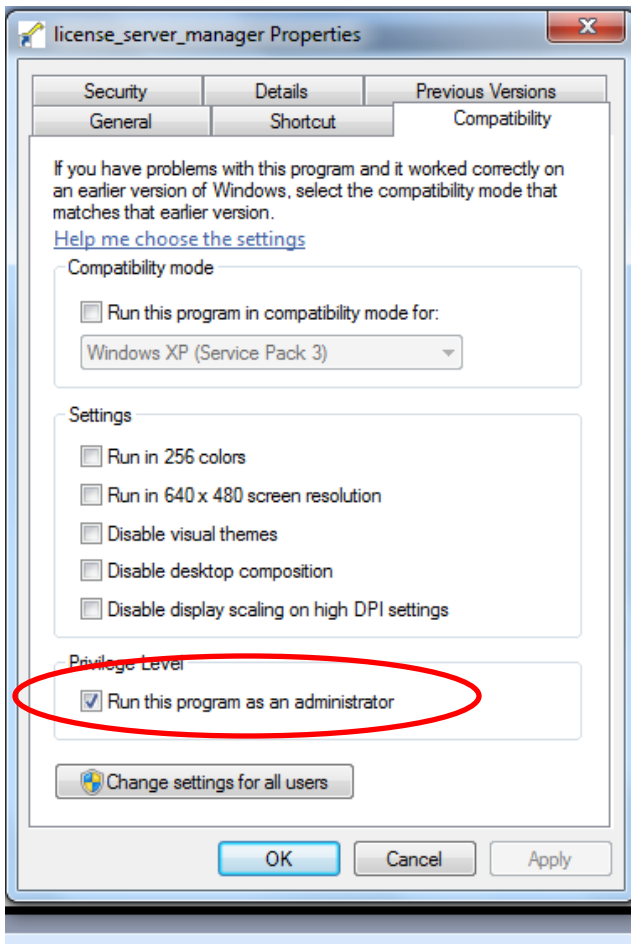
license_server_manager Properties

Security | Details | Previous Versions
General | Shortcut | Compatibility

If you have problems with this program and it worked correctly on an earlier version of Windows, select the compatibility mode that matches that earlier version.

Help me choose the settings

Compatibility mode

Run this program in compatibility mode for:

Windows XP (Service Pack 3)

Settings

Run in 256 colors

Run in 640 x 480 screen resolution

Disable visual themes

Disable desktop composition

Disable display scaling on high DPI settings

Privilege Level

Run this program as an administrator

Change settings for all users

OK

Cancel

Apply